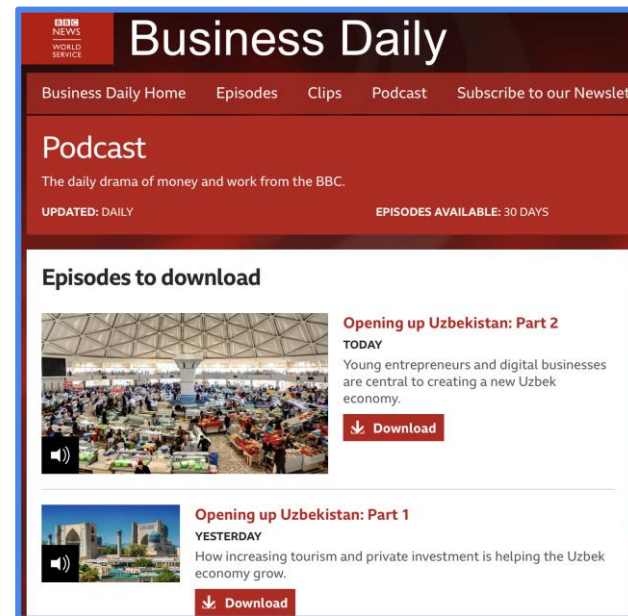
BBC NEWS WORLD SERVICE

Business Daily

Business Daily Home Episodes Clips Podcast Subscribe to our Newslet

Podcast

The daily drama of money and work from the BBC.

UPDATED: DAILY

EPISODES AVAILABLE: 30 DAYS

Episodes to download

Opening up Uzbekistan: Part 2

TODAY

Young entrepreneurs and digital businesses are central to creating a new Uzbek economy.

Download

Opening up Uzbekistan: Part 1

YESTERDAY

How increasing tourism and private investment is helping the Uzbek economy grow.

Download